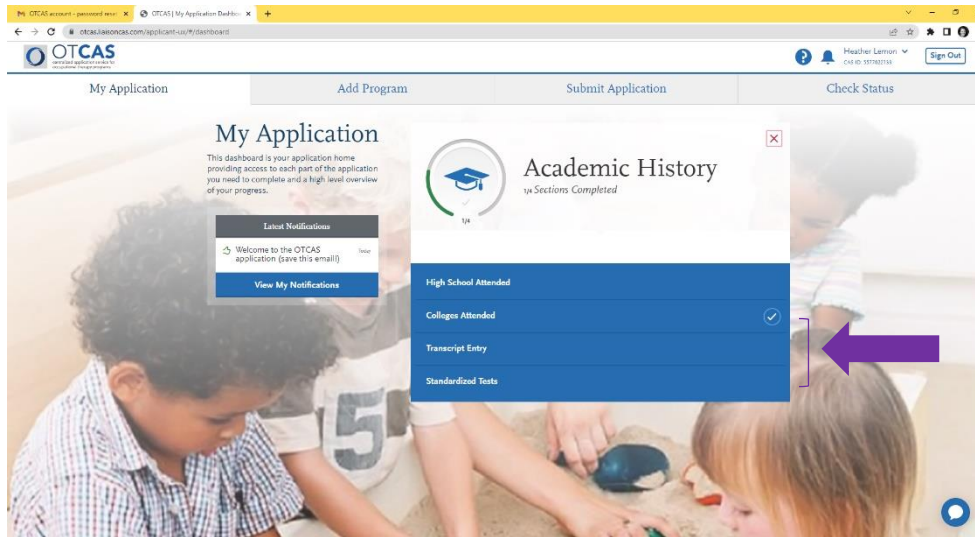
OTCAS account - password reset
OTCAS | My Application Dashboard
otcas.liaisoncas.com/applicant-ux/#/dashboard

OTCAS
centralized application service for occupational therapy programs

Heather Lemon
CAS ID: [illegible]
Sign Out

My Application
Add Program
Submit Application
Check Status

My Application
This dashboard is your application home providing access to each part of the application you need to complete and a high level overview of your progress.

Latest Notifications
Welcome to the OTCAS application (save this email!)
Today
View My Notifications

1/4
Academic History
1/4 Sections Completed

High School Attended
Colleges Attended
Transcript Entry
Standardized Tests